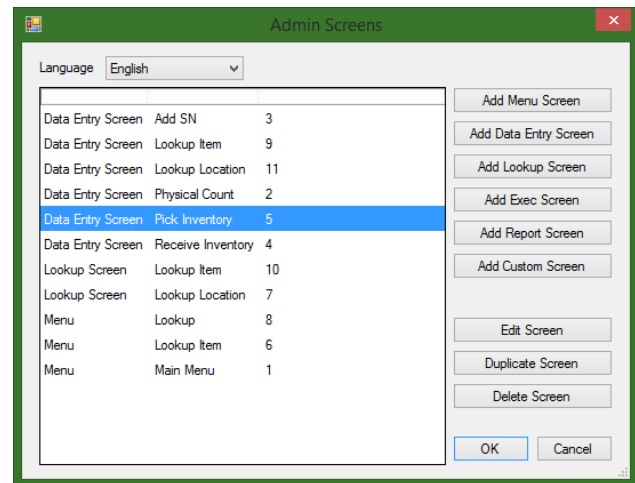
Admin Screens

Language English

| | | |
|---|---|---|
| Data Entry Screen | Add SN | 3 |
| Data Entry Screen | Lookup Item | 9 |
| Data Entry Screen | Lookup Location | 11 |
| Data Entry Screen | Physical Count | 2 |
| Data Entry Screen | Pick Inventory | 5 |
| Data Entry Screen | Receive Inventory | 4 |
| Lookup Screen | Lookup Item | 10 |
| Lookup Screen | Lookup Location | 7 |
| Menu | Lookup | 8 |
| Menu | Lookup Item | 6 |
| Menu | Main Menu | 1 |

Add Menu Screen
Add Data Entry Screen
Add Lookup Screen
Add Exec Screen
Add Report Screen
Add Custom Screen
Edit Screen
Duplicate Screen
Delete Screen
OK
Cancel